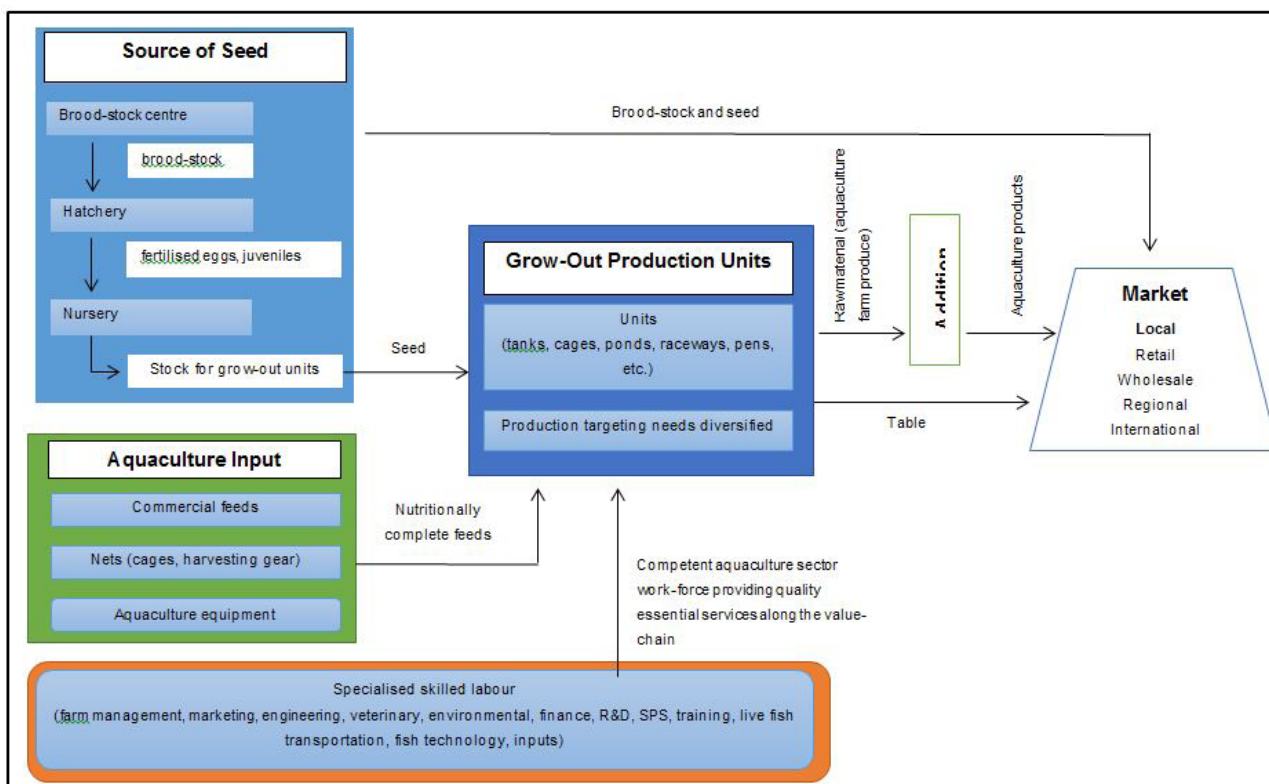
Source of Seed

Brood-stock centre

brood-stock

Hatchery

fertilised eggs, juveniles

Nursery

Stock for grow-out units

Brood-stock and seed

Rawmaterial (aquaculture farm produce)

Addition

Aquaculture products

Seed

Grow-Out Production Units

Units
(tanks, cages, ponds, raceways, pens, etc.)

Production targeting needs diversified

Table

Market
Local
Retail
Wholesale
Regional
International

Aquaculture Input

Commercial feeds

Nets (cages, harvesting gear)

Aquaculture equipment

Nutritionally complete feeds

Competent aquaculture sector work-force providing quality essential services along the value-chain

Specialised skilled labour
(farm management, marketing, engineering, veterinary, environmental, finance, R&D, SPS, training, live fish transportation, fish technology, inputs)